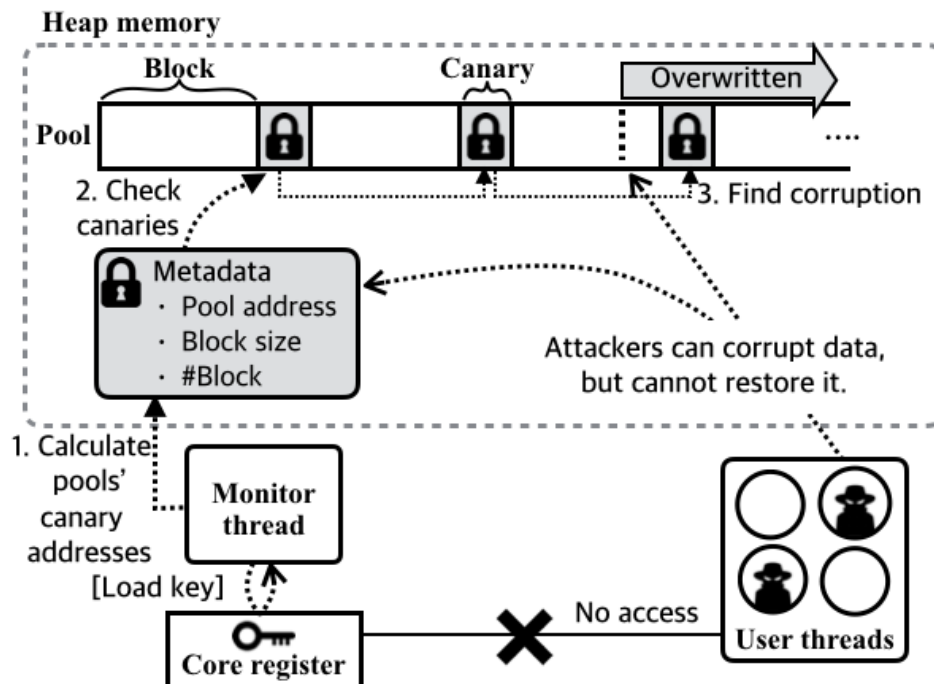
Heap memory

Block

Canary

Overwritten

Pool

....

2. Check canaries

3. Find corruption

Metadata
· Pool address
· Block size
· #Block

Attackers can corrupt data, but cannot restore it.

1. Calculate pools' canary addresses

Monitor thread

[Load key]

Core register

No access

User threads